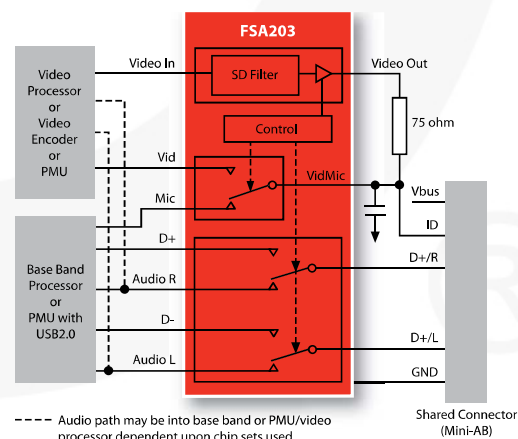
FSA203

Video Processor or Video Encoder or PMU

Video In

SD Filter

Video Out

75 ohm

Control

Vid

Mic

VidMic

Vbus

ID

Base Band Processor or PMU with USB2.0

D+

Audio R

D+/R

D-

D+/L

Audio L

GND

Shared Connector (Mini-AB)

Audio path may be into base band or PMU/video processor dependent upon chip sets used